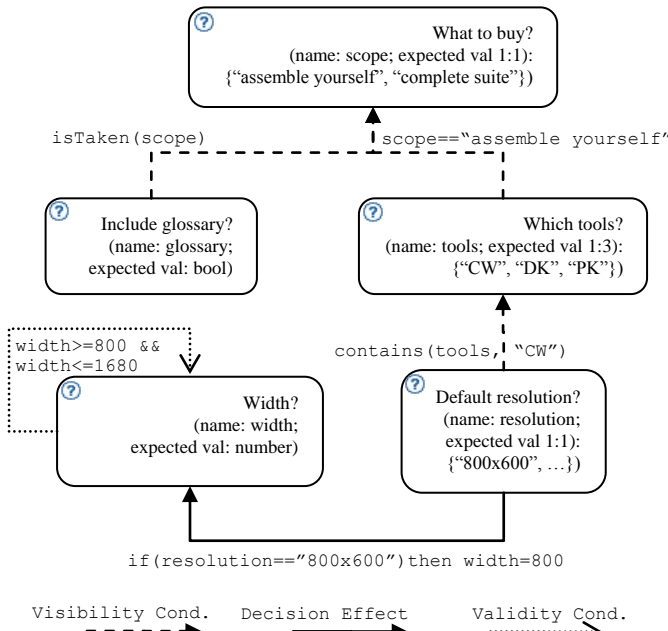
?

What to buy?
(name: scope; expected val 1:1):
{"assemble yourself", "complete suite"})

isTaken(scope)

scope=="assemble yourself"

?

Include glossary?
(name: glossary;
expected val: bool)

?

Which tools?
(name: tools; expected val 1:3):
{"CW", "DK", "PK"})

width>=800 &&
width<=1680

contains(tools, "CW")

?

Width?
(name: width;
expected val: number)

?

Default resolution?
(name: resolution;
expected val 1:1):
{"800x600", …})

if(resolution=="800x600")then width=800

Visibility Cond.

Decision Effect

Validity Cond.